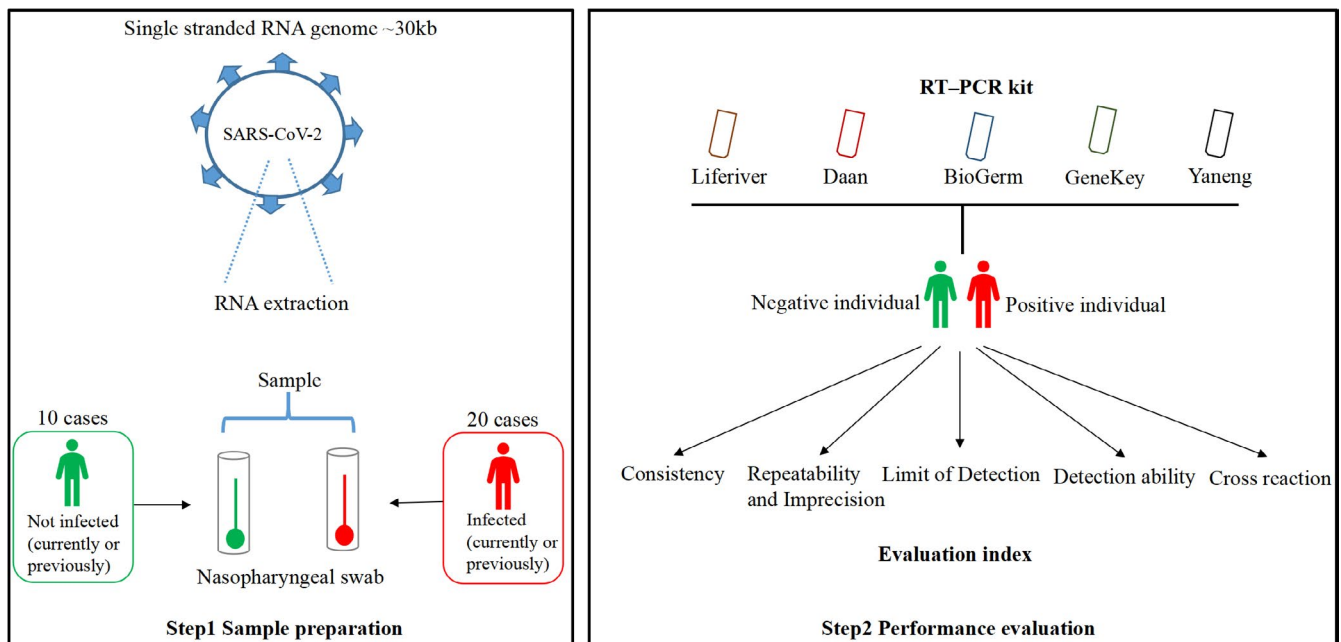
Single stranded RNA genome ~30kb

SARS-CoV-2

RNA extraction

Sample

10 cases

Not infected (currently or previously)

20 cases

Infected (currently or previously)

Nasopharyngeal swab

Step1 Sample preparation

RT–PCR kit

Liferiver

Daan

BioGerm

GeneKey

Yaneng

Negative individual

Positive individual

Consistency

Repeatability and Imprecision

Limit of Detection

Detection ability

Cross reaction

Evaluation index

Step2 Performance evaluation